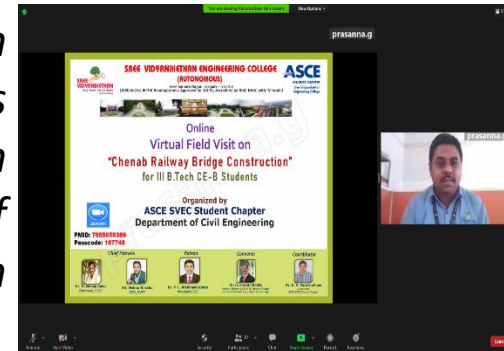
n
s
n
f
n

You are viewing Prasanna's screen View Options

prasanna.g

SREE VIDYANIKETHAN ENGINEERING COLLEGE
(AUTONOMOUS)
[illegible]

ASCE
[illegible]

Online
Virtual Field Visit on
"Chenab Railway Bridge Construction"
for III B.Tech CE-B Students

Organized by
ASCE SVEC Student Chapter
Department of Civil Engineering

PMID: 7985659380
Passcode: 167748

Chief Patrons
Patron
Convener
Coordinator

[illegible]

prasanna.g

Unmute Start Video Security Participants Chat Share Screen Record Reactions Leave